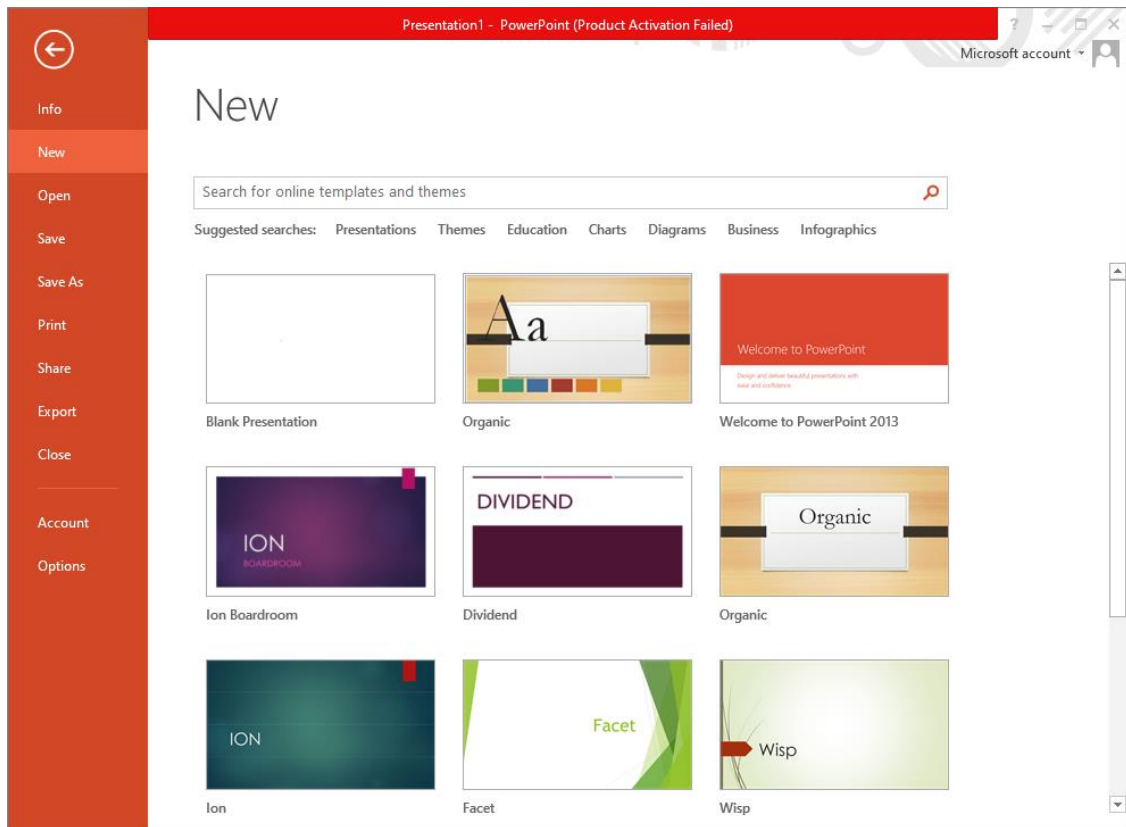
Presentation1 - PowerPoint (Product Activation Failed)

?

Microsoft account

Info
New
Open
Save
Save As
Print
Share
Export
Close
Account
Options

New

Search for online templates and themes

Suggested searches: Presentations Themes Education Charts Diagrams Business Infographics

Blank Presentation

Aa

Organic

Welcome to PowerPoint

Design and deliver beautiful presentations with ease and confidence.

Welcome to PowerPoint 2013

ION
BOARDROOM

Ion Boardroom

DIVIDEND

Dividend

Organic

Organic

ION

Ion

Facet

Facet

Wisp

Wisp